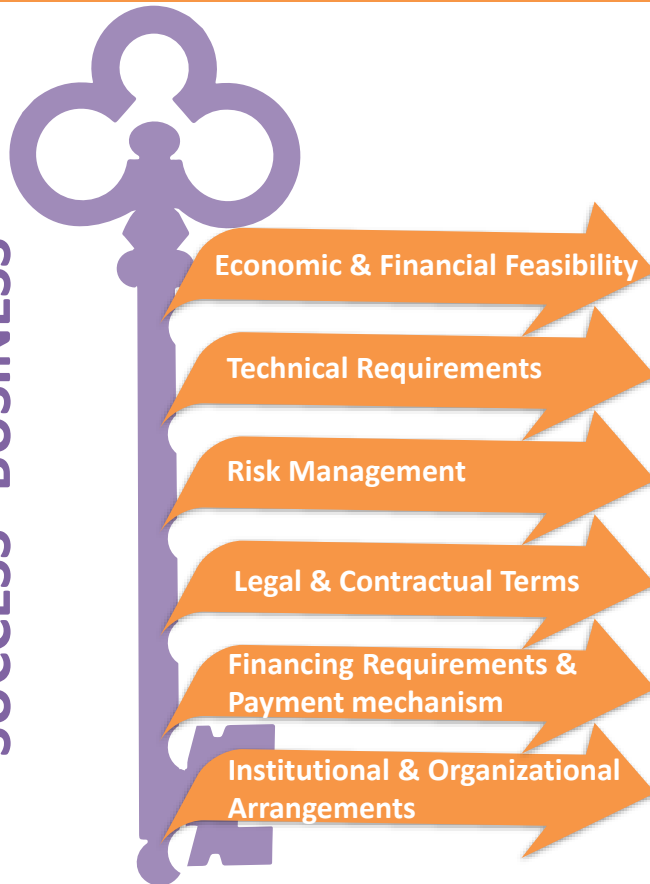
SUCCESS BUSINESS

Economic & Financial Feasibility

Technical Requirements

Risk Management

Legal & Contractual Terms

Financing Requirements & Payment mechanism

Institutional & Organizational Arrangements